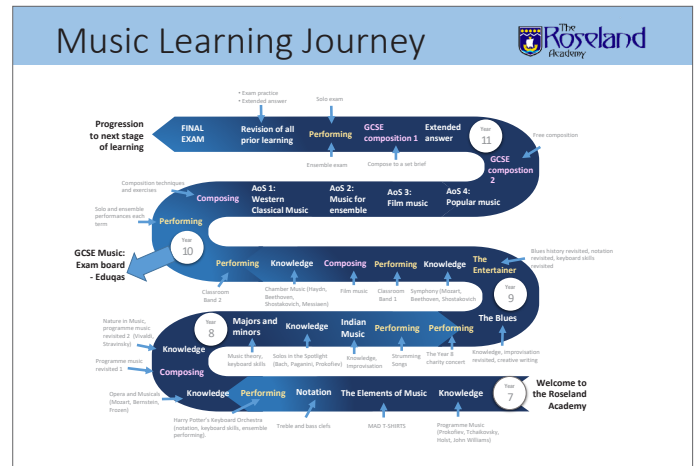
Music Learning Journey

The Roseland Academy

Progression to next stage of learning

FINAL EXAM

• Exam practice
• Extended answer

Revision of all prior learning

Solo exam

Performing

Ensemble exam

GCSE composition 1

Compose to a set brief

Extended answer

Year 11

Free composition

GCSE composition 2

Composition techniques and exercises

Composing

AoS 1: Western Classical Music

AoS 2: Music for ensemble

AoS 3: Film music

AoS 4: Popular music

Solo and ensemble performances each term

Performing

Year 10

GCSE Music: Exam board - Eduqas

Performing

Classroom Band 2

Knowledge

Chamber Music (Haydn, Beethoven, Shostakovich, Messiaen)

Composing

Film music

Performing

Classroom Band 1

Knowledge

Symphony (Mozart, Beethoven, Shostakovich)

The Entertainer

Blues history revisited, notation revisited, keyboard skills revisited

Year 9

Nature in Music, programme music revisited 2 (Vivaldi, Stravinsky)

Knowledge

Year 8

Majors and minors

Music theory, keyboard skills

Knowledge

Solos in the Spotlight (Bach, Paganini, Prokofiev)

Indian Music

Knowledge, improvisation

Performing

Strumming Songs

Performing

The Year 8 charity concert

The Blues

Knowledge, improvisation revisited, creative writing

Programme music revisited 1

Composing

Opera and Musicals (Mozart, Bernstein, Frozen)

Knowledge

Performing

Harry Potter's Keyboard Orchestra (notation, keyboard skills, ensemble performing)

Notation

Treble and bass clefs

The Elements of Music

MAD T-SHIRTS

Knowledge

Programme Music (Prokofiev, Tchaikovsky, Holst, John Williams)

Year 7

Welcome to the Roseland Academy